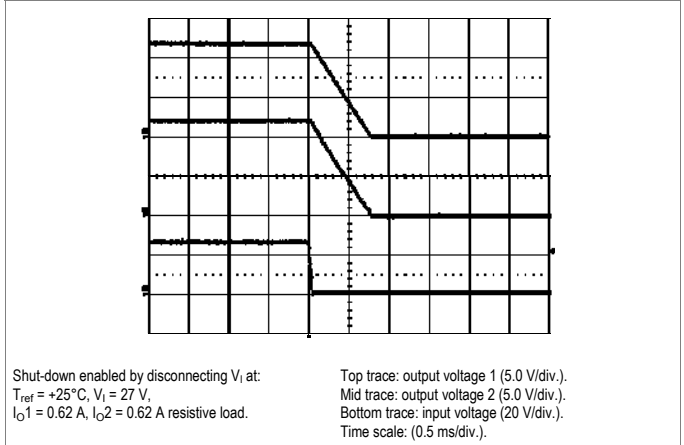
Shut-down enabled by disconnecting $V_I$ at:
$T_{ref}$ = +25°C, $V_I$ = 27 V,
$I_O1$ = 0.62 A, $I_O2$ = 0.62 A resistive load.

Top trace: output voltage 1 (5.0 V/div.).
Mid trace: output voltage 2 (5.0 V/div.).
Bottom trace: input voltage (20 V/div.).
Time scale: (0.5 ms/div.).